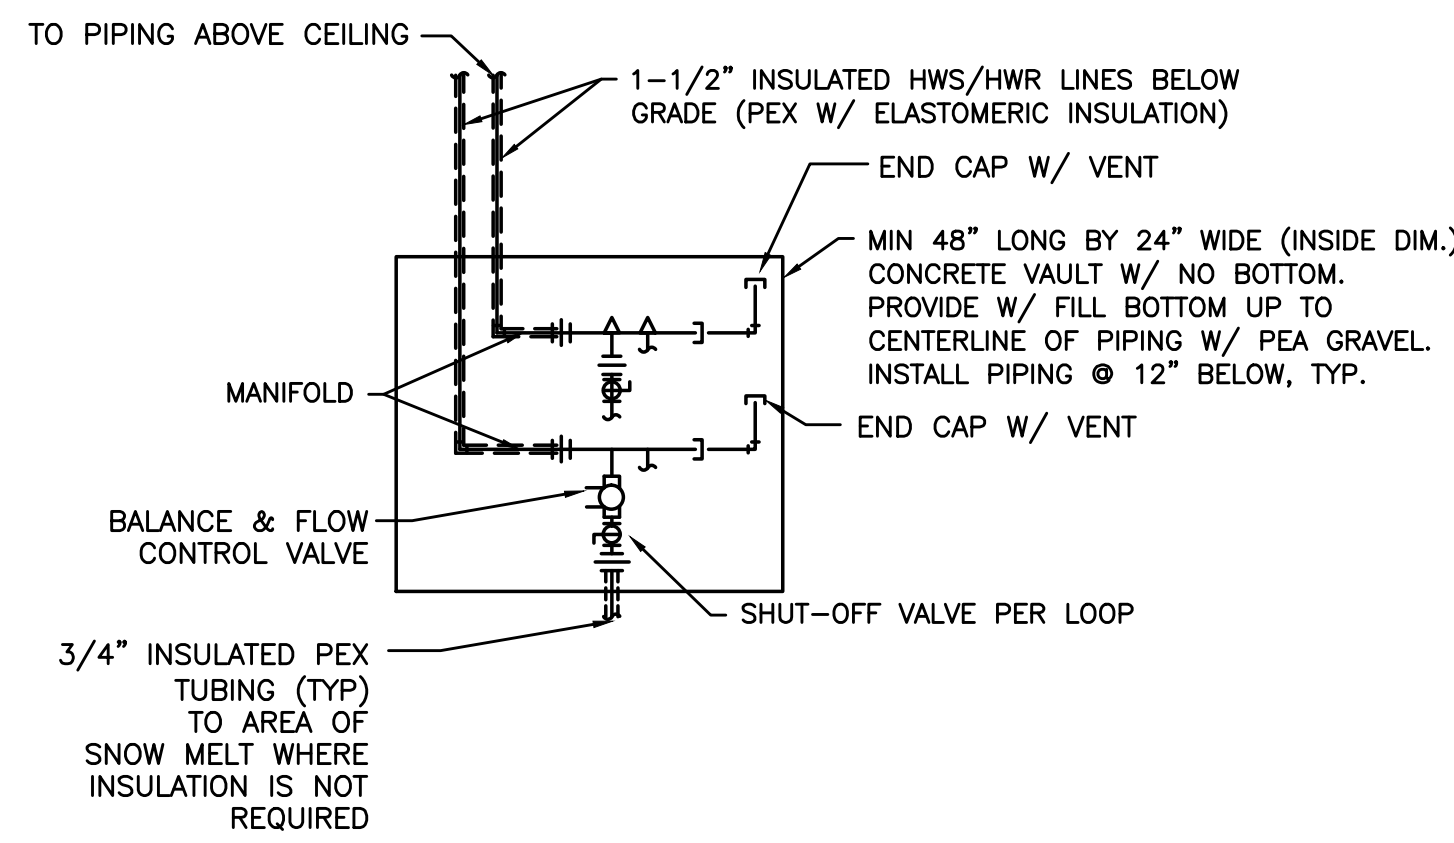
TO PIPING ABOVE CEILING

1-1/2" INSULATED HWS/HWR LINES BELOW GRADE (PEX W/ ELASTOMERIC INSULATION)

END CAP W/ VENT

MIN 48" LONG BY 24" WIDE (INSIDE DIM.) CONCRETE VAULT W/ NO BOTTOM. PROVIDE W/ FILL BOTTOM UP TO CENTERLINE OF PIPING W/ PEA GRAVEL. INSTALL PIPING @ 12" BELOW, TYP.

MANIFOLD

END CAP W/ VENT

BALANCE & FLOW CONTROL VALVE

SHUT-OFF VALVE PER LOOP

3/4" INSULATED PEX TUBING (TYP) TO AREA OF SNOW MELT WHERE INSULATION IS NOT REQUIRED